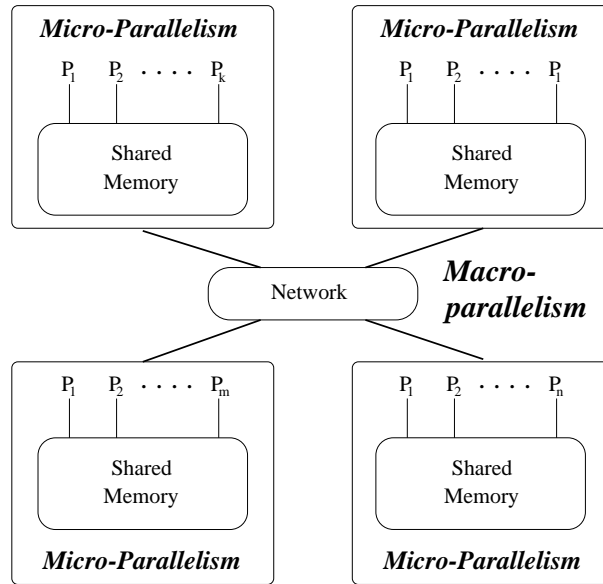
Micro-Parallelism

$P_1$ $P_2$ . . . . $P_k$

Shared Memory

Micro-Parallelism

$P_1$ $P_2$ . . . . $P_l$

Shared Memory

Network

Macro-parallelism

$P_1$ $P_2$ . . . . $P_m$

Shared Memory

Micro-Parallelism

$P_1$ $P_2$ . . . . $P_n$

Shared Memory

Micro-Parallelism